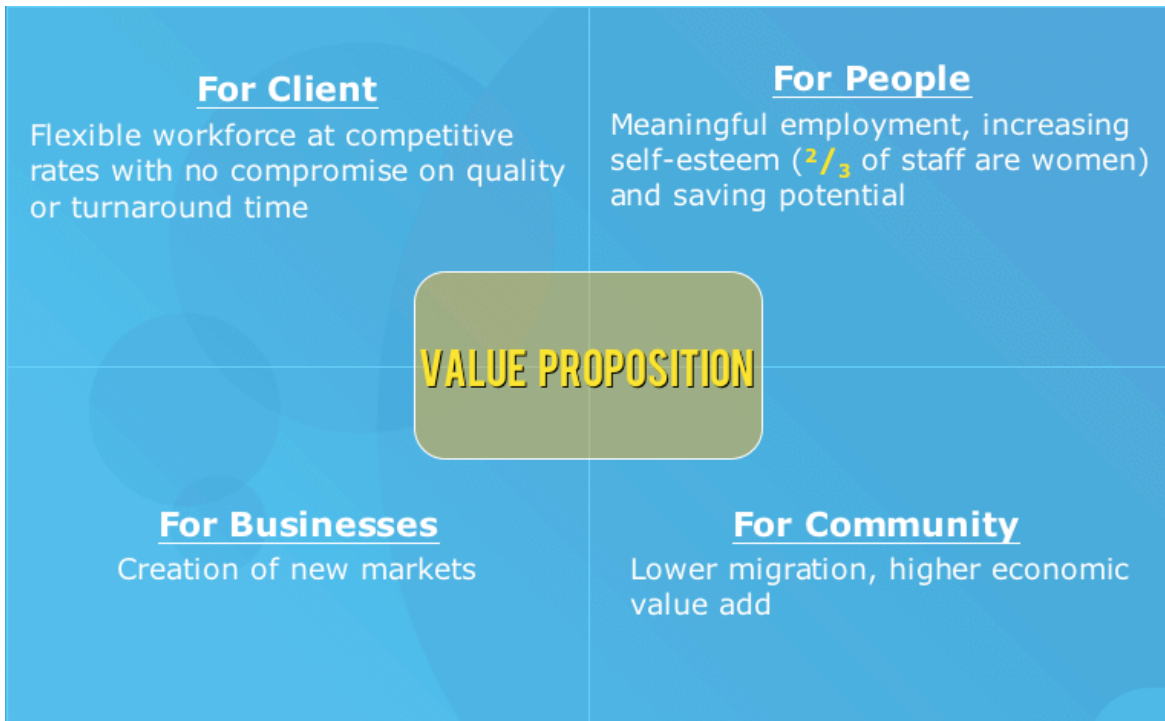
For Client
Flexible workforce at competitive rates with no compromise on quality or turnaround time

For People
Meaningful employment, increasing self-esteem ($^2/_3$ of staff are women) and saving potential

VALUE PROPOSITION

For Businesses
Creation of new markets

For Community
Lower migration, higher economic value add